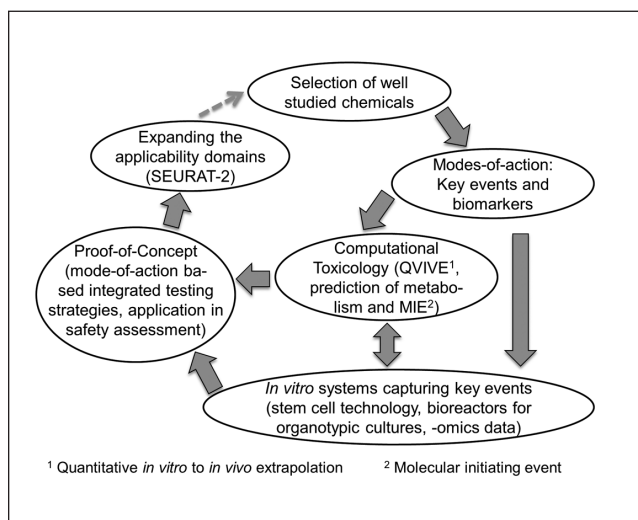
Selection of well studied chemicals

Modes-of-action: Key events and biomarkers

Computational Toxicology (QVIVE$^1$, prediction of metabolism and MIE$^2$)

In vitro systems capturing key events (stem cell technology, bioreactors for organotypic cultures, -omics data)

Proof-of-Concept (mode-of-action based integrated testing strategies, application in safety assessment)

Expanding the applicability domains (SEURAT-2)

$^1$ Quantitative in vitro to in vivo extrapolation

$^2$ Molecular initiating event